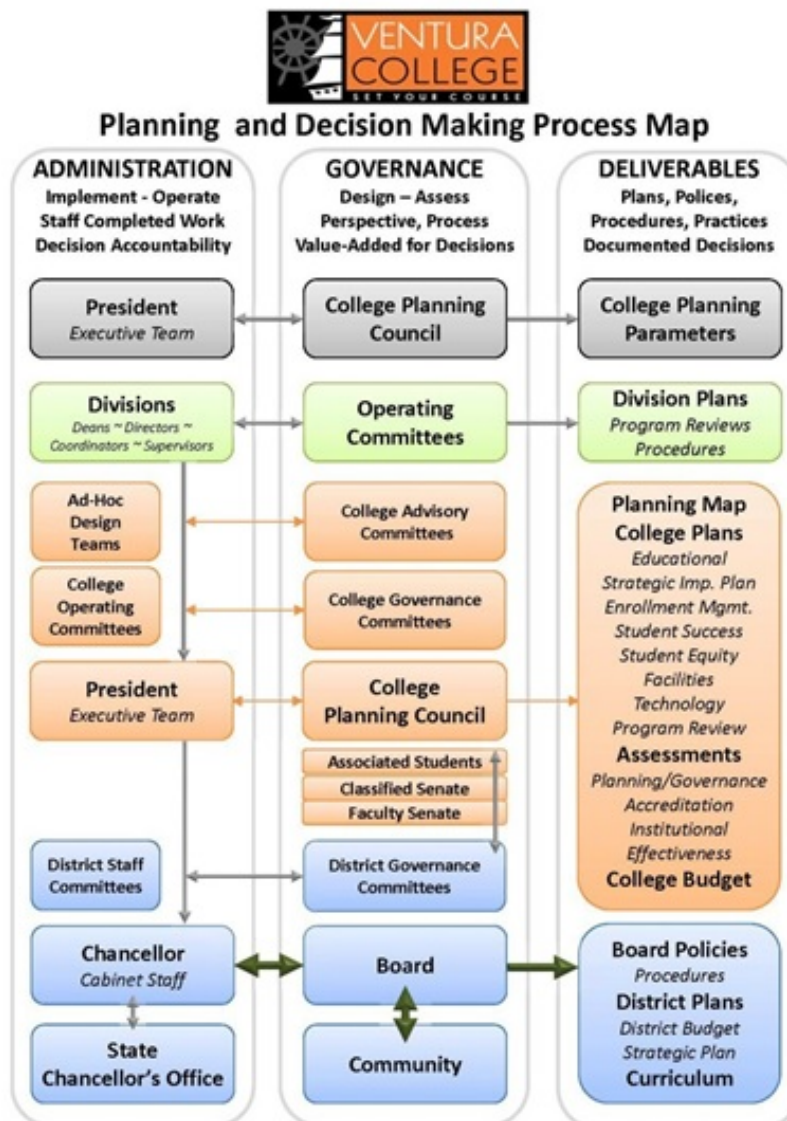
VENTURA COLLEGE
SET YOUR COURSE

Planning and Decision Making Process Map

ADMINISTRATION
Implement - Operate
Staff Completed Work
Decision Accountability

President
Executive Team

Divisions
Deans ~ Directors ~ Coordinators ~ Supervisors

Ad-Hoc Design Teams

College Operating Committees

President
Executive Team

District Staff Committees

Chancellor
Cabinet Staff

State Chancellor's Office

GOVERNANCE
Design – Assess
Perspective, Process
Value-Added for Decisions

College Planning Council

Operating Committees

College Advisory Committees

College Governance Committees

College Planning Council

Associated Students
Classified Senate
Faculty Senate

District Governance Committees

Board

Community

DELIVERABLES
Plans, Polices, Procedures, Practices
Documented Decisions

College Planning Parameters

Division Plans
Program Reviews
Procedures

Planning Map
College Plans
Educational
Strategic Imp. Plan
Enrollment Mgmt.
Student Success
Student Equity
Facilities
Technology
Program Review
Assessments
Planning/Governance
Accreditation
Institutional Effectiveness
College Budget

Board Policies
Procedures
District Plans
District Budget
Strategic Plan
Curriculum